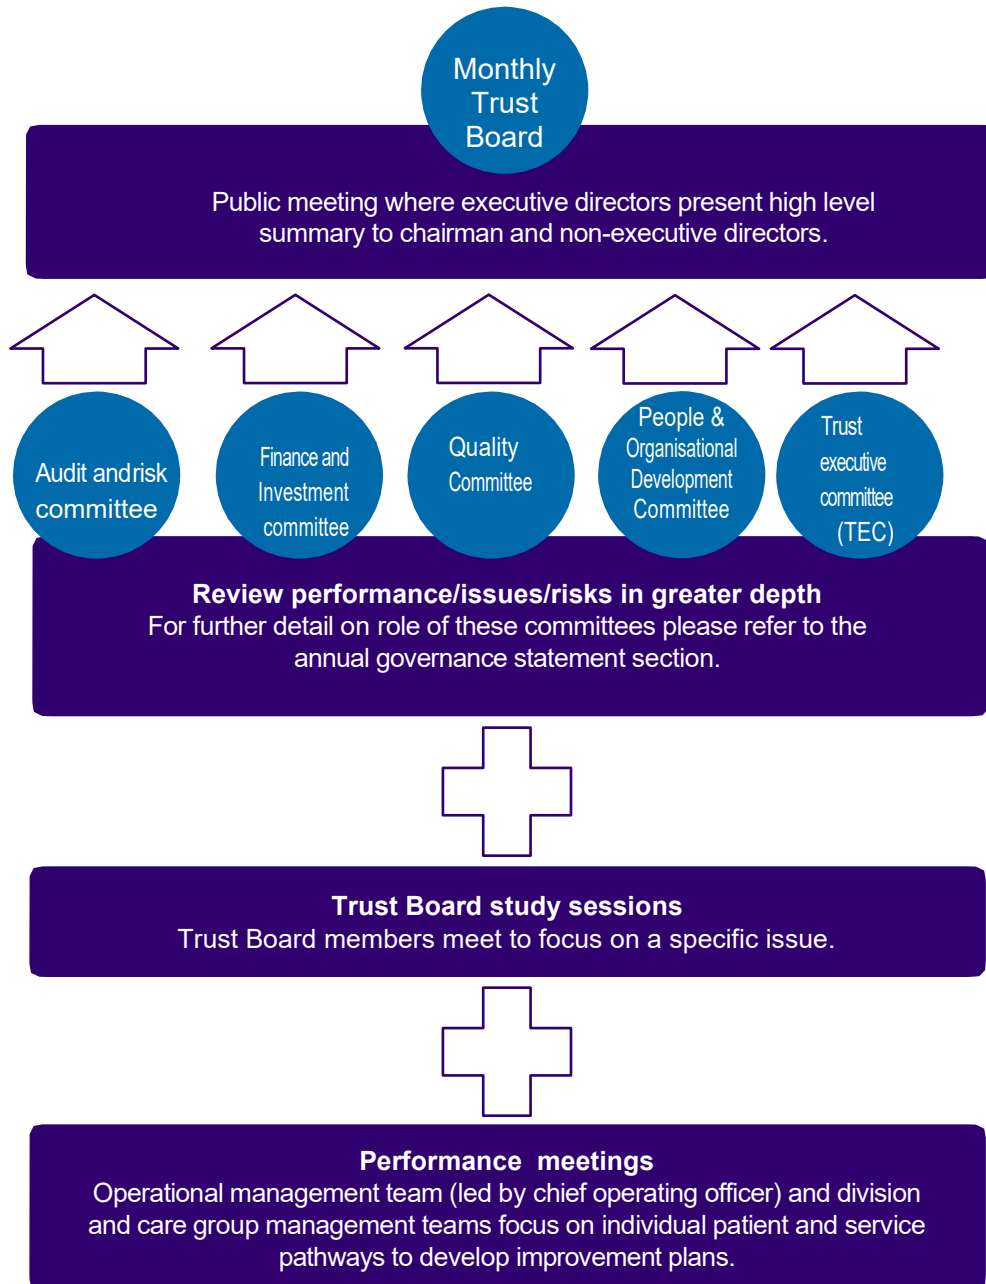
Monthly Trust Board

Public meeting where executive directors present high level summary to chairman and non-executive directors.

Audit andrisk committee

Finance and Investment committee

Quality Committee

People & Organisational Development Committee

Trust executive committee (TEC)

Review performance/issues/risks in greater depth
For further detail on role of these committees please refer to the annual governance statement section.

Trust Board study sessions
Trust Board members meet to focus on a specific issue.

Performance meetings
Operational management team (led by chief operating officer) and division and care group management teams focus on individual patient and service pathways to develop improvement plans.